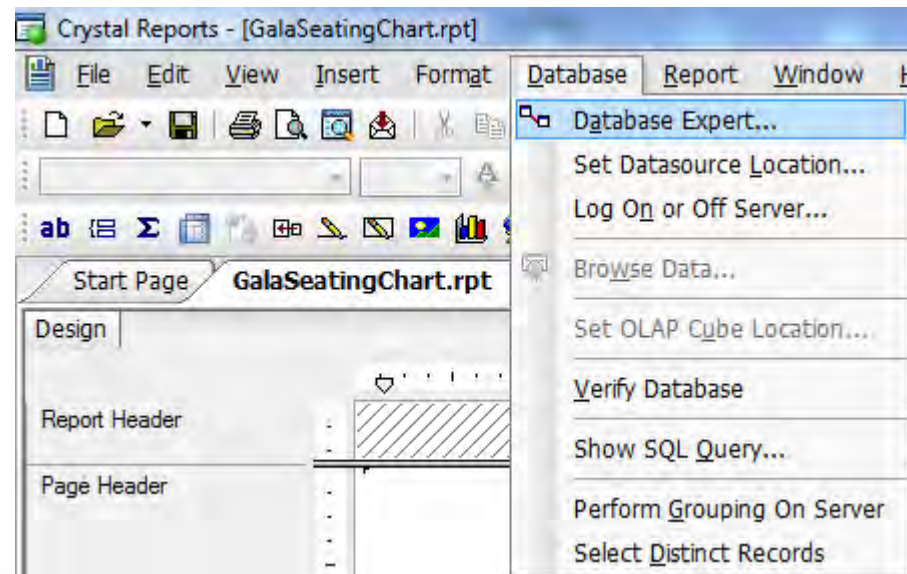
Crystal Reports - [GalaSeatingChart.rpt]

File Edit View Insert Format Database Report Window H

Database Expert...
Set Datasource Location...
Log On or Off Server...
Browse Data...
Set OLAP Cube Location...
Verify Database
Show SQL Query...
Perform Grouping On Server
Select Distinct Records

ab Σ

Start Page GalaSeatingChart.rpt

Design

Report Header

Page Header